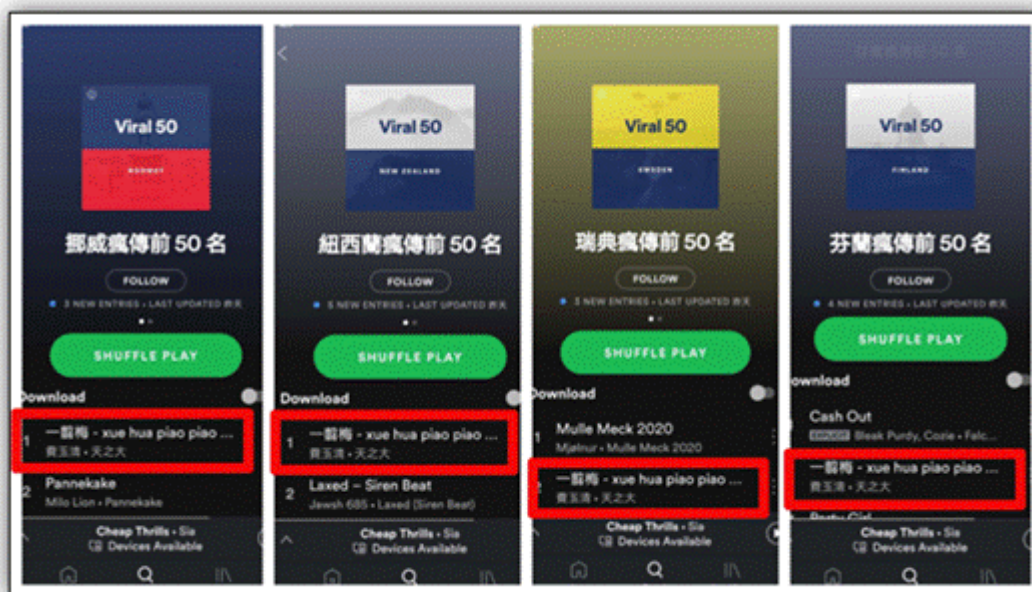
Viral 50

NORWAY

挪威瘋傳前 50 名

FOLLOW

3 NEW ENTRIES • LAST UPDATED 昨天

SHUFFLE PLAY

Download

1 一剪梅 - xue hua piao piao ...
費玉清 • 天之大

2 Pannekake
Milo Lion • Pannekake

Cheap Thrills • Sia
Devices Available

Viral 50

NEW ZEALAND

紐西蘭瘋傳前 50 名

FOLLOW

5 NEW ENTRIES • LAST UPDATED 昨天

SHUFFLE PLAY

Download

1 一剪梅 - xue hua piao piao ...
費玉清 • 天之大

2 Laxed – Siren Beat
Jawsh 685 • Laxed (Siren Beat)

Cheap Thrills • Sia
Devices Available

Viral 50

SWEDEN

瑞典瘋傳前 50 名

FOLLOW

3 NEW ENTRIES • LAST UPDATED 昨天

SHUFFLE PLAY

Download

Mulle Meck 2020
Mjølnur • Mulle Meck 2020

2 一剪梅 - xue hua piao piao ...
費玉清 • 天之大

Cheap Thrills • Sia
Devices Available

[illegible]

Viral 50

FINLAND

芬蘭瘋傳前 50 名

FOLLOW

4 NEW ENTRIES • LAST UPDATED 昨天

SHUFFLE PLAY

ownload

Cash Out
EXPLICIT Bleek Purdy, Cozie • Felc...

一剪梅 - xue hua piao piao ...
費玉清 • 天之大

Cheap Thrills • Sia
Devices Available